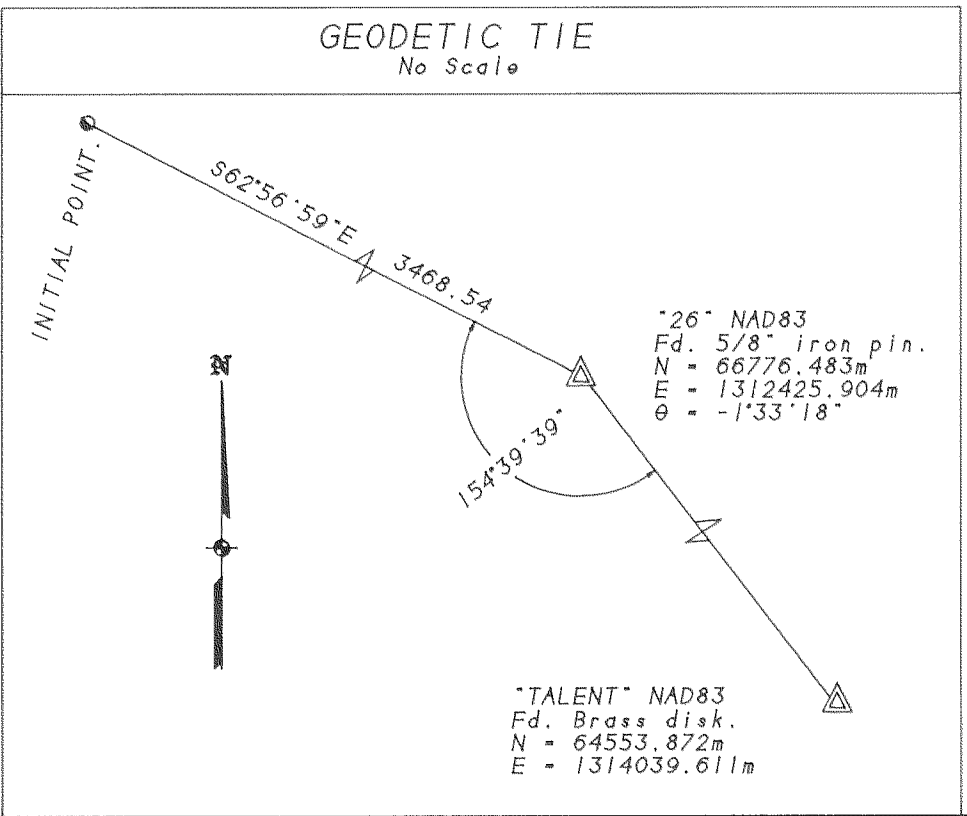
GEODETIC TIE
No Scale

INITIAL POINT.

S62°56'59"E 3468.54

"26" NAD83
Fd. 5/8" iron pin.
N = 66776.483m
E = 1312425.904m
$\theta$ = -1°33'18"

154°39'39"

N

"TALENT" NAD83
Fd. Brass disk.
N = 64553.872m
E = 1314039.611m